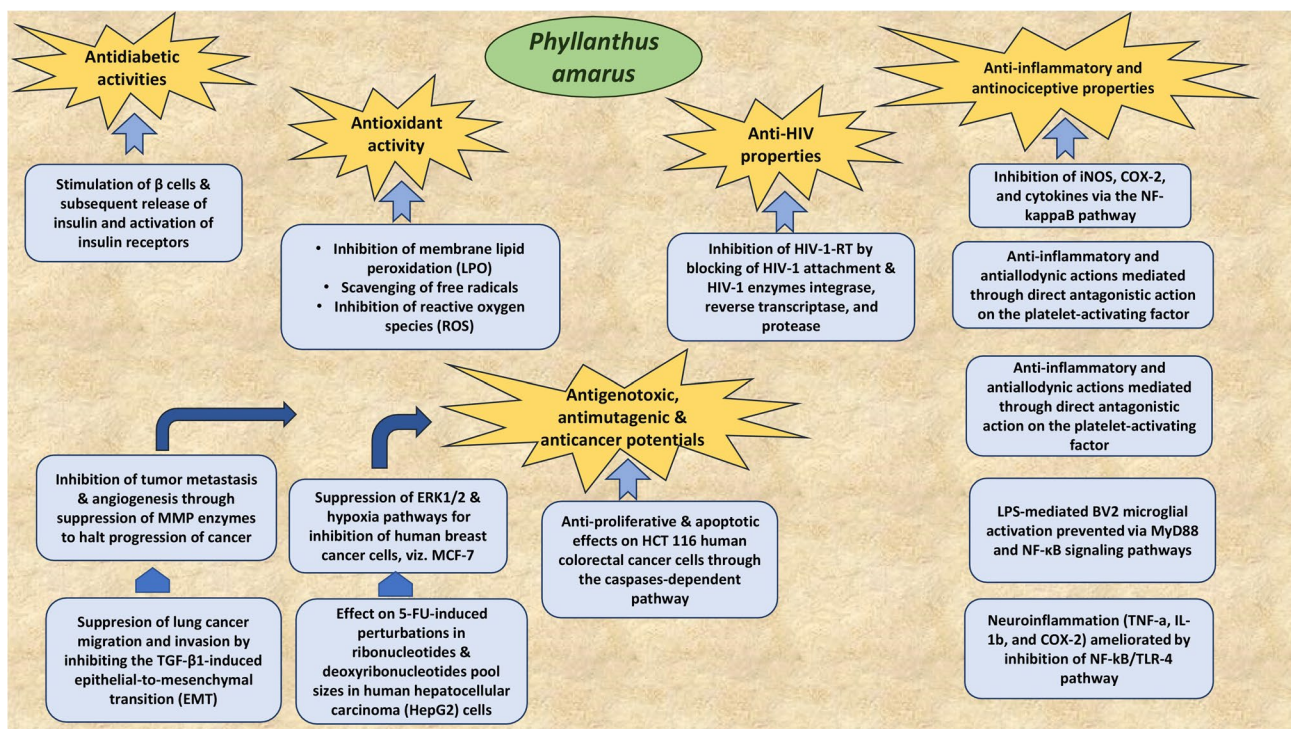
Antidiabetic activities

Phyllanthus amarus

Anti-inflammatory and antinociceptive properties

Antioxidant activity

Anti-HIV properties

Stimulation of β cells & subsequent release of insulin and activation of insulin receptors

• Inhibition of membrane lipid peroxidation (LPO)
• Scavenging of free radicals
• Inhibition of reactive oxygen species (ROS)

Inhibition of HIV-1-RT by blocking of HIV-1 attachment & HIV-1 enzymes integrase, reverse transcriptase, and protease

Inhibition of iNOS, COX-2, and cytokines via the NF-kappaB pathway

Anti-inflammatory and antiallodynic actions mediated through direct antagonistic action on the platelet-activating factor

Anti-inflammatory and antiallodynic actions mediated through direct antagonistic action on the platelet-activating factor

Antigenotoxic, antimutagenic & anticancer potentials

Inhibition of tumor metastasis & angiogenesis through suppression of MMP enzymes to halt progression of cancer

Suppression of ERK1/2 & hypoxia pathways for inhibition of human breast cancer cells, viz. MCF-7

Anti-proliferative & apoptotic effects on HCT 116 human colorectal cancer cells through the caspases-dependent pathway

LPS-mediated BV2 microglial activation prevented via MyD88 and NF-κB signaling pathways

Suppresion of lung cancer migration and invasion by inhibiting the TGF-β1-induced epithelial-to-mesenchymal transition (EMT)

Effect on 5-FU-induced perturbations in ribonucleotides & deoxyribonucleotides pool sizes in human hepatocellular carcinoma (HepG2) cells

Neuroinflammation (TNF-a, IL-1b, and COX-2) ameliorated by inhibition of NF-kB/TLR-4 pathway